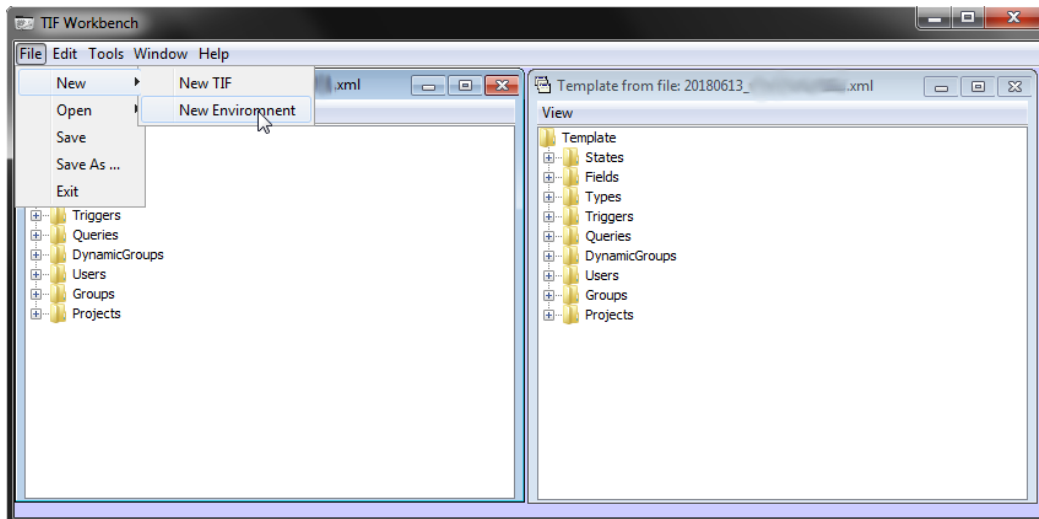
TIF Workbench

File Edit Tools Window Help

New
Open
Save
Save As ...
Exit

New TIF
New Environment

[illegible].xml

Triggers
Queries
DynamicGroups
Users
Groups
Projects

Template from file: 20180613_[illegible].xml

View

Template
States
Fields
Types
Triggers
Queries
DynamicGroups
Users
Groups
Projects